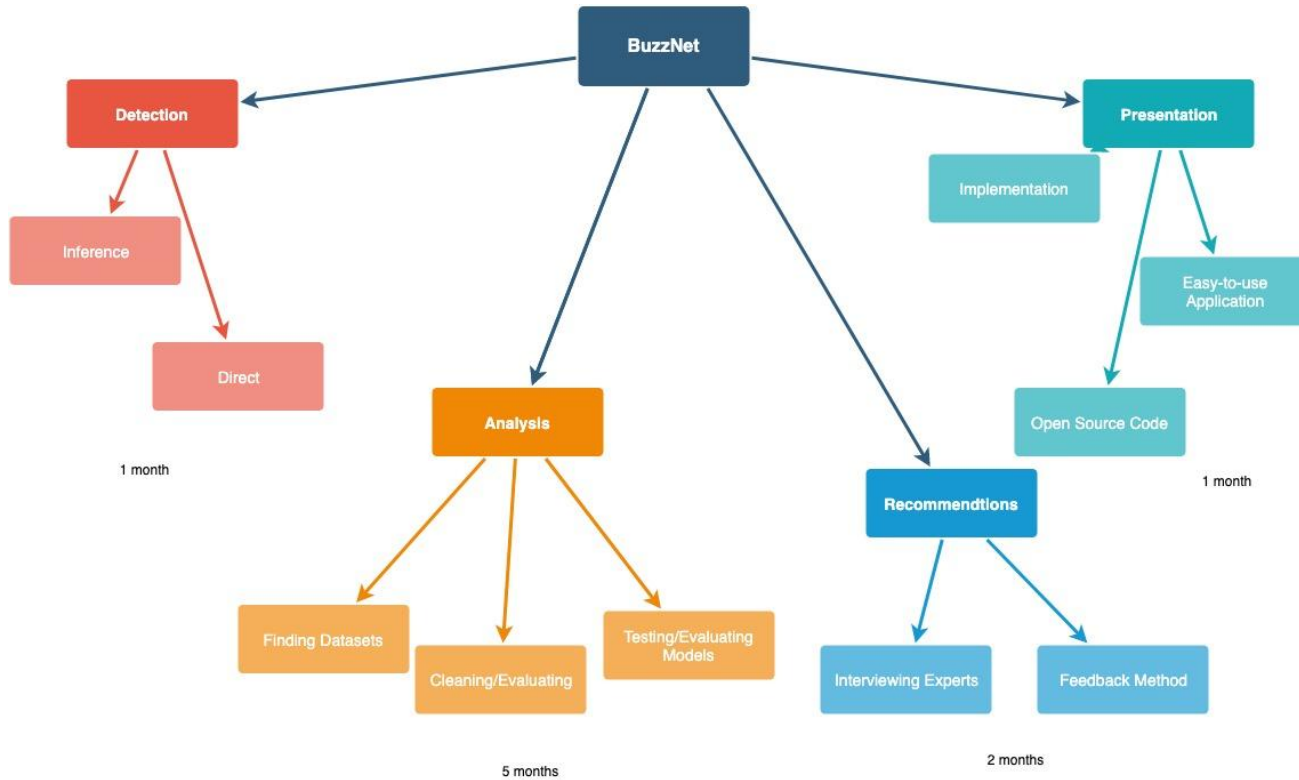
BuzzNet

Detection

Inference

Direct

1 month

Analysis

Finding Datasets

Cleaning/Evaluating

Testing/Evaluating Models

5 months

Recommendtions

Interviewing Experts

Feedback Method

2 months

Presentation

Implementation

Easy-to-use Application

Open Source Code

1 month